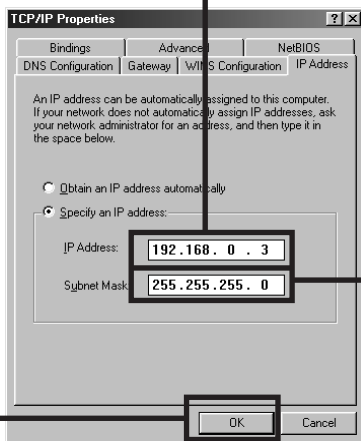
TCP/IP Properties ? X

Bindings | Advanced | NetBIOS
DNS Configuration | Gateway | WINS Configuration | IP Address

An IP address can be automatically assigned to this computer. If your network does not automatically assign IP addresses, ask your network administrator for an address, and then type it in the space below.

Obtain an IP address automatically

Specify an IP address:

IP Address: 192.168. 0 . 3

Subnet Mask: 255.255.255. 0

OK Cancel